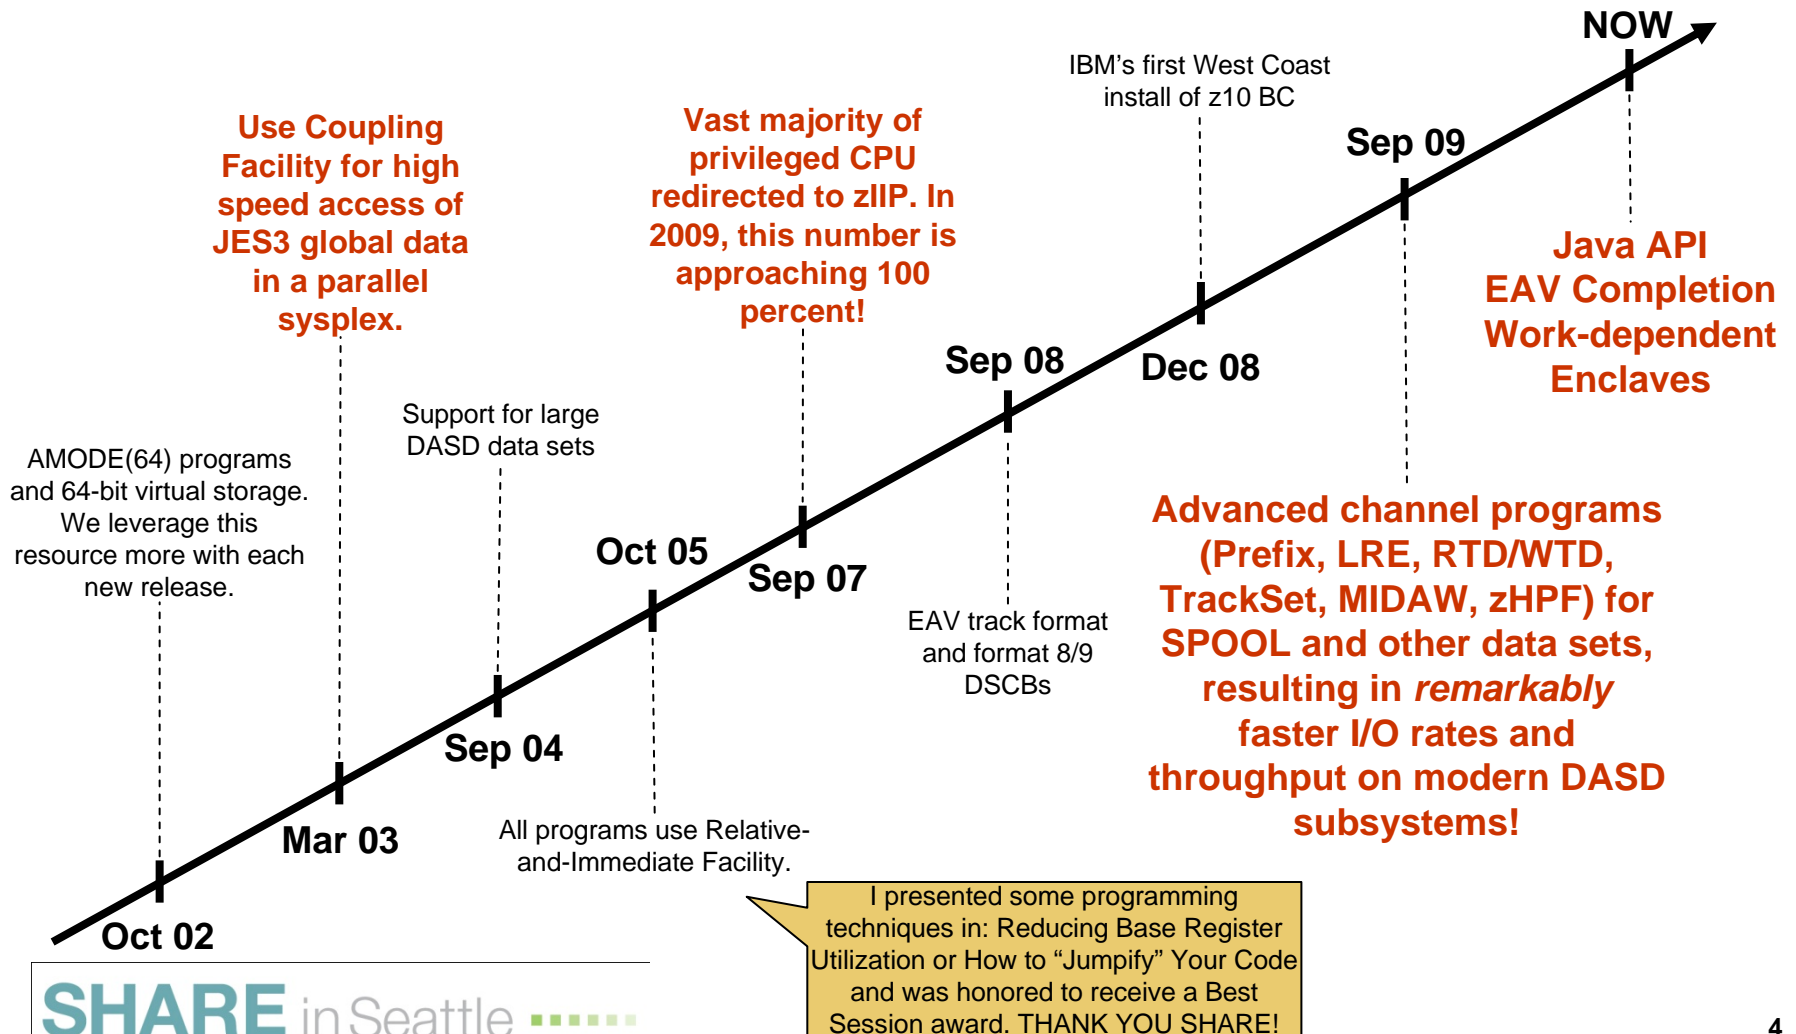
NOW

IBM's first West Coast install of z10 BC

Use Coupling Facility for high speed access of JES3 global data in a parallel sysplex.

Vast majority of privileged CPU redirected to zIIP. In 2009, this number is approaching 100 percent!

Sep 09

Java API
EAV Completion
Work-dependent Enclaves

Sep 08

Dec 08

Support for large DASD data sets

AMODE(64) programs and 64-bit virtual storage. We leverage this resource more with each new release.

Advanced channel programs (Prefix, LRE, RTD/WTD, TrackSet, MIDAW, zHPF) for SPOOL and other data sets, resulting in *remarkably* faster I/O rates and throughput on modern DASD subsystems!

Oct 05

Sep 07

EAV track format and format 8/9 DSCBs

Sep 04

Mar 03

All programs use Relative-and-Immediate Facility.

Oct 02

I presented some programming techniques in: Reducing Base Register Utilization or How to "Jumpify" Your Code and was honored to receive a Best Session award. THANK YOU SHARE!

SHARE in Seattle

4